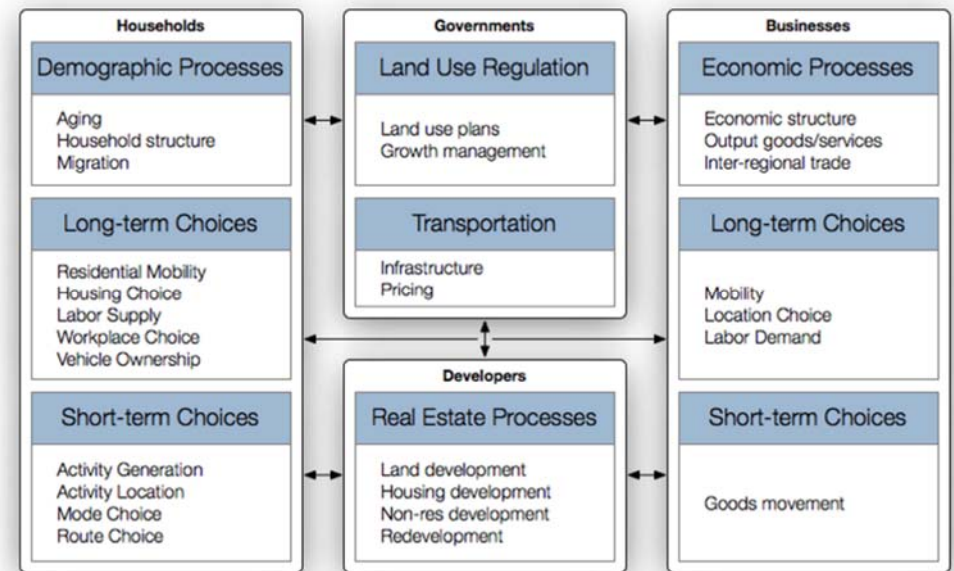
Households

Demographic Processes

Aging
Household structure
Migration

Long-term Choices

Residential Mobility
Housing Choice
Labor Supply
Workplace Choice
Vehicle Ownership

Short-term Choices

Activity Generation
Activity Location
Mode Choice
Route Choice

Governments

Land Use Regulation

Land use plans
Growth management

Transportation

Infrastructure
Pricing

Developers

Real Estate Processes

Land development
Housing development
Non-res development
Redevelopment

Businesses

Economic Processes

Economic structure
Output goods/services
Inter-regional trade

Long-term Choices

Mobility
Location Choice
Labor Demand

Short-term Choices

Goods movement